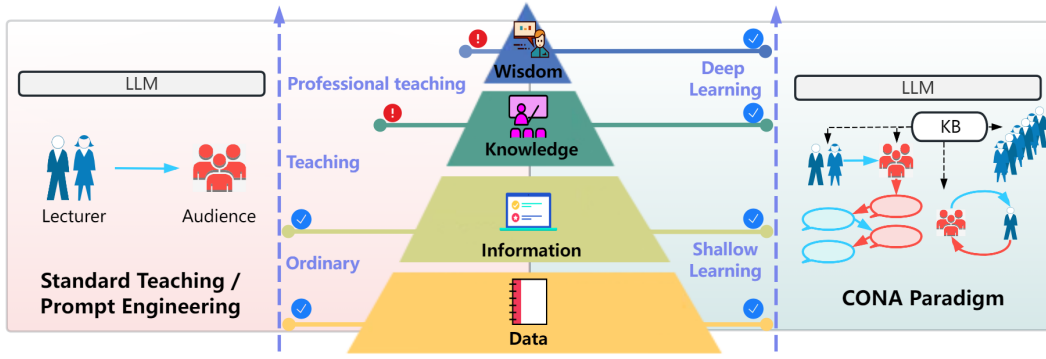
LLM

Lecturer

Audience

Standard Teaching / Prompt Engineering

Professional teaching

Teaching

Ordinary

Wisdom

Knowledge

Information

Data

Deep Learning

Shallow Learning

LLM

KB

CONA Paradigm